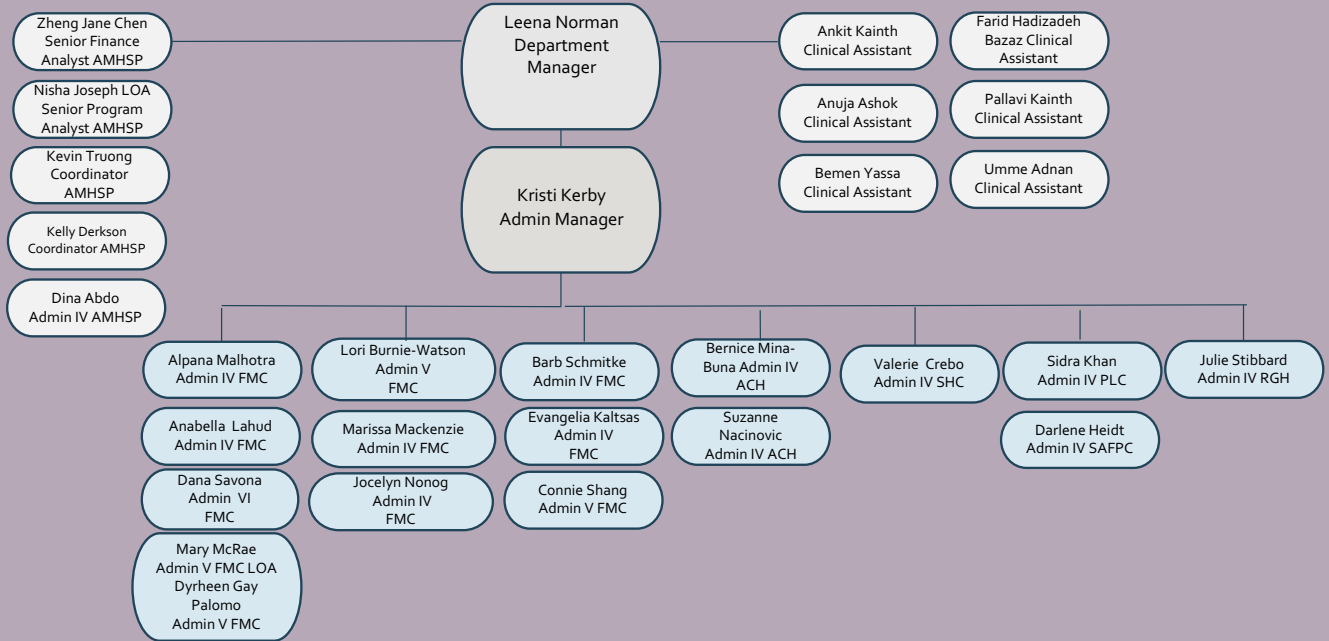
Leena Norman
Department Manager

Kristi Kerby
Admin Manager

Zheng Jane Chen
Senior Finance Analyst AMHSP

Nisha Joseph LOA
Senior Program Analyst AMHSP

Kevin Truong
Coordinator AMHSP

Kelly Derkson
Coordinator AMHSP

Dina Abdo
Admin IV AMHSP

Ankit Kainth
Clinical Assistant

Farid Hadizadeh Bazaz Clinical Assistant

Anuja Ashok
Clinical Assistant

Pallavi Kainth
Clinical Assistant

Bemen Yassa
Clinical Assistant

Umme Adnan
Clinical Assistant

Alpana Malhotra
Admin IV FMC

Anabella Lahud
Admin IV FMC

Dana Savona
Admin VI
FMC

Mary McRae
Admin V FMC LOA
Dyrheen Gay
Palomo
Admin V FMC

Lori Burnie-Watson
Admin V
FMC

Marissa Mackenzie
Admin IV FMC

Jocelyn Nonog
Admin IV
FMC

Barb Schmitke
Admin IV FMC

Evangelia Kaltsas
Admin IV
FMC

Connie Shang
Admin V FMC

Bernice Mina-Buna Admin IV
ACH

Suzanne Nacinovic
Admin IV ACH

Valerie Crebo
Admin IV SHC

Sidra Khan
Admin IV PLC

Darlene Heidt
Admin IV SAFPC

Julie Stibbard
Admin IV RGH